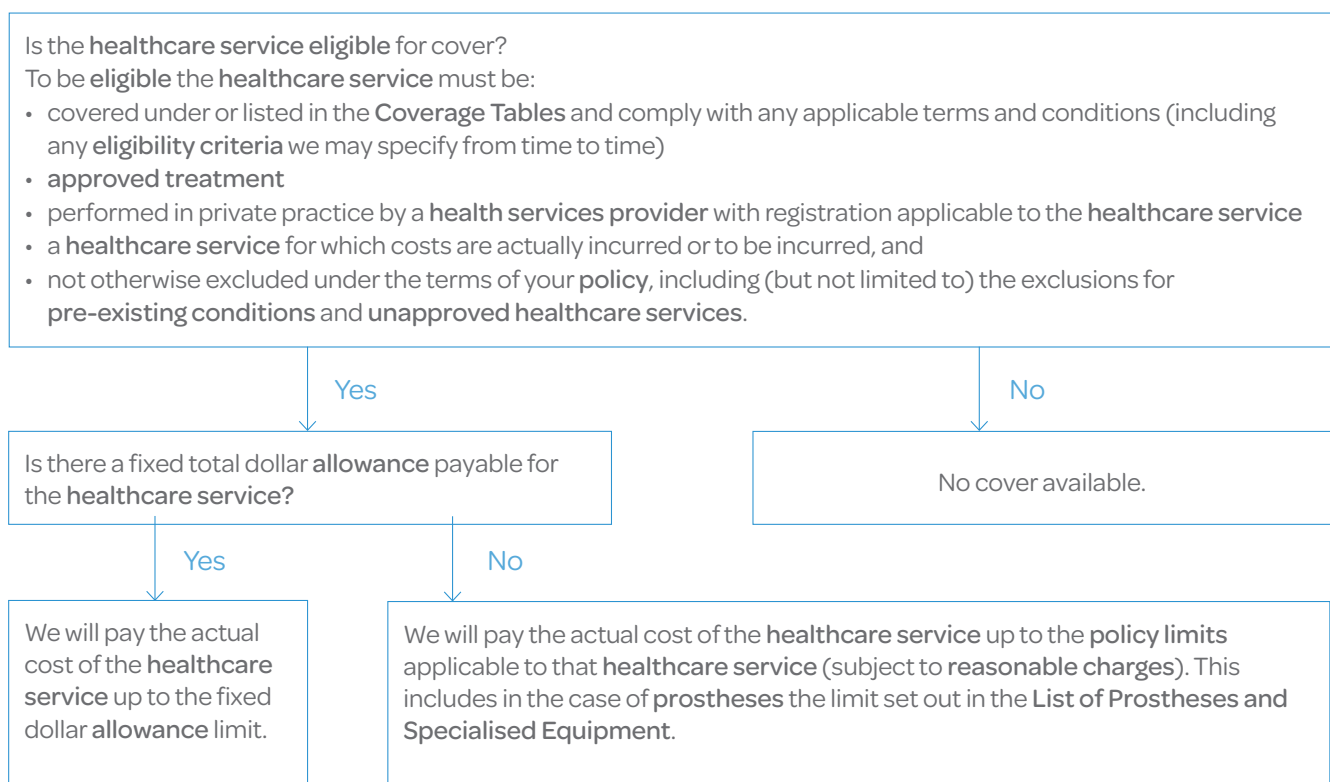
Is the healthcare service eligible for cover?
To be eligible the healthcare service must be:

- covered under or listed in the Coverage Tables and comply with any applicable terms and conditions (including any eligibility criteria we may specify from time to time)
- approved treatment
- performed in private practice by a health services provider with registration applicable to the healthcare service
- a healthcare service for which costs are actually incurred or to be incurred, and
- not otherwise excluded under the terms of your policy, including (but not limited to) the exclusions for pre-existing conditions and unapproved healthcare services.

Yes

No

Is there a fixed total dollar allowance payable for the healthcare service?

No cover available.

Yes

No

We will pay the actual cost of the healthcare service up to the fixed dollar allowance limit.

We will pay the actual cost of the healthcare service up to the policy limits applicable to that healthcare service (subject to reasonable charges). This includes in the case of prostheses the limit set out in the List of Prostheses and Specialised Equipment.